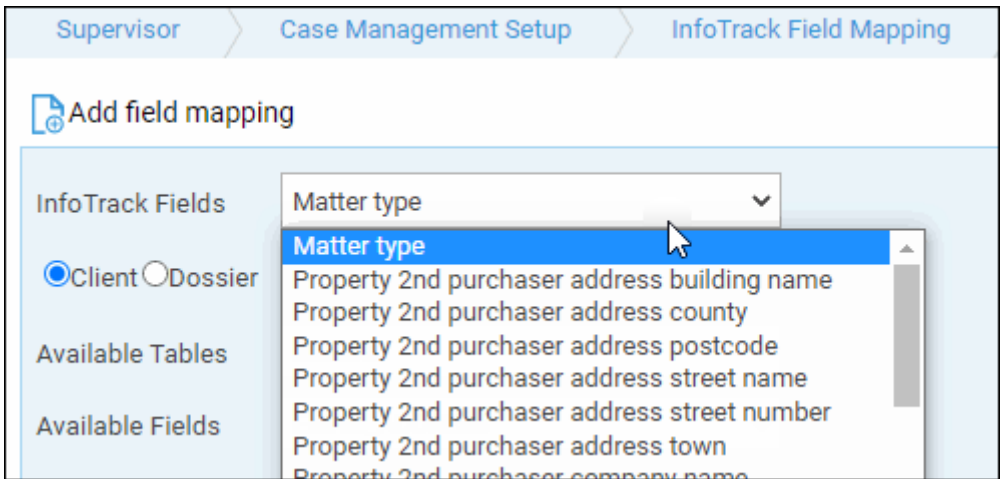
Supervisor
Case Management Setup
InfoTrack Field Mapping

Add field mapping

InfoTrack Fields
Matter type

Client Dossier

Available Tables

Available Fields

Matter type
Property 2nd purchaser address building name
Property 2nd purchaser address county
Property 2nd purchaser address postcode
Property 2nd purchaser address street name
Property 2nd purchaser address street number
Property 2nd purchaser address town
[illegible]